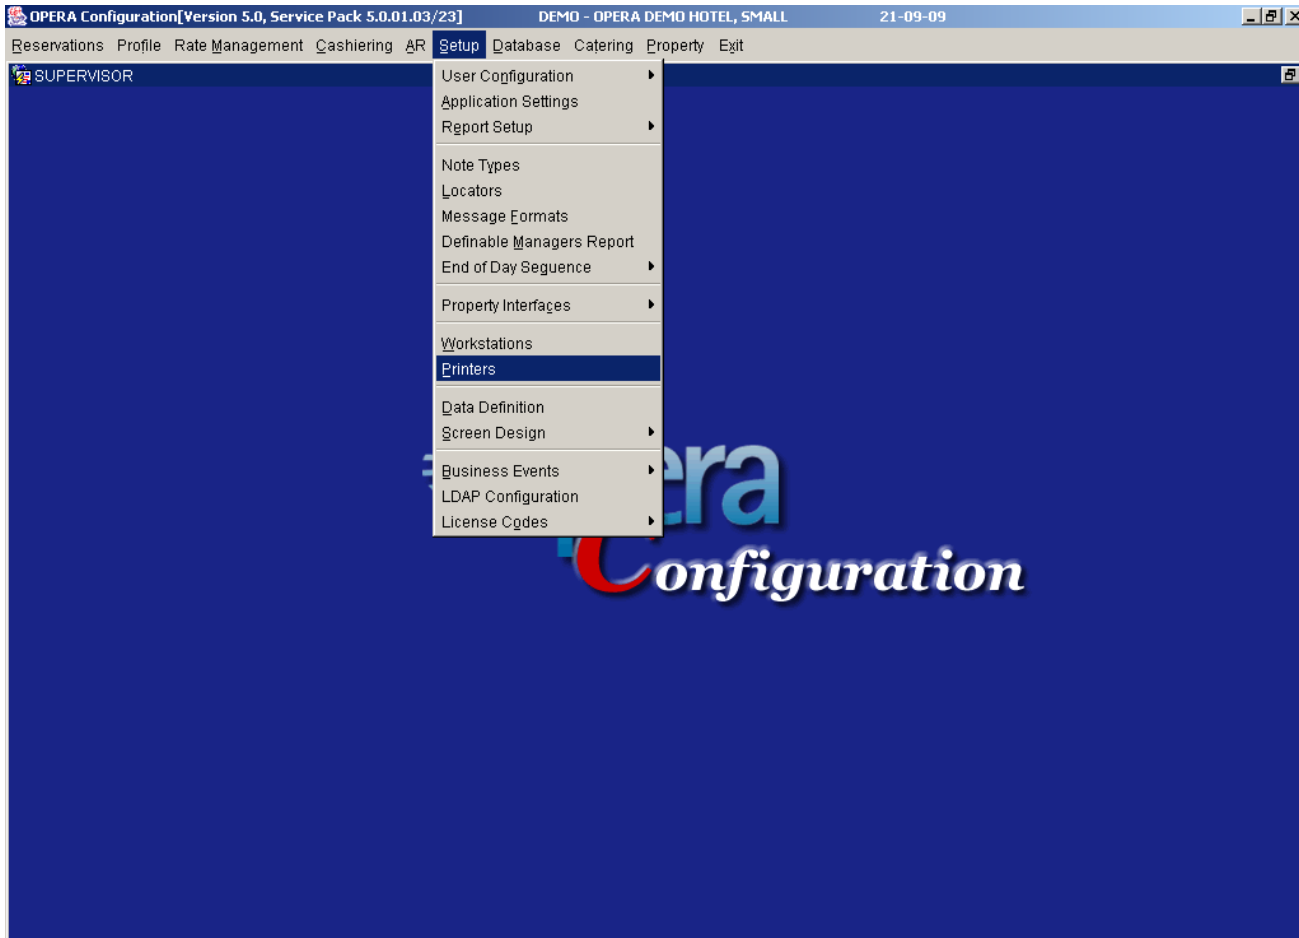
OPERA Configuration[Version 5.0, Service Pack 5.0.01.03/23] DEMO - OPERA DEMO HOTEL, SMALL 21-09-09

Reservations Profile Rate Management Cashiering AR Setup Database Catering Property Exit

SUPERVISOR

User Configuration
Application Settings
Report Setup
Note Types
Locators
Message Formats
Definable Managers Report
End of Day Sequence
Property Interfaces
Workstations
Printers
Data Definition
Screen Design
Business Events
LDAP Configuration
License Codes

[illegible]era
Configuration